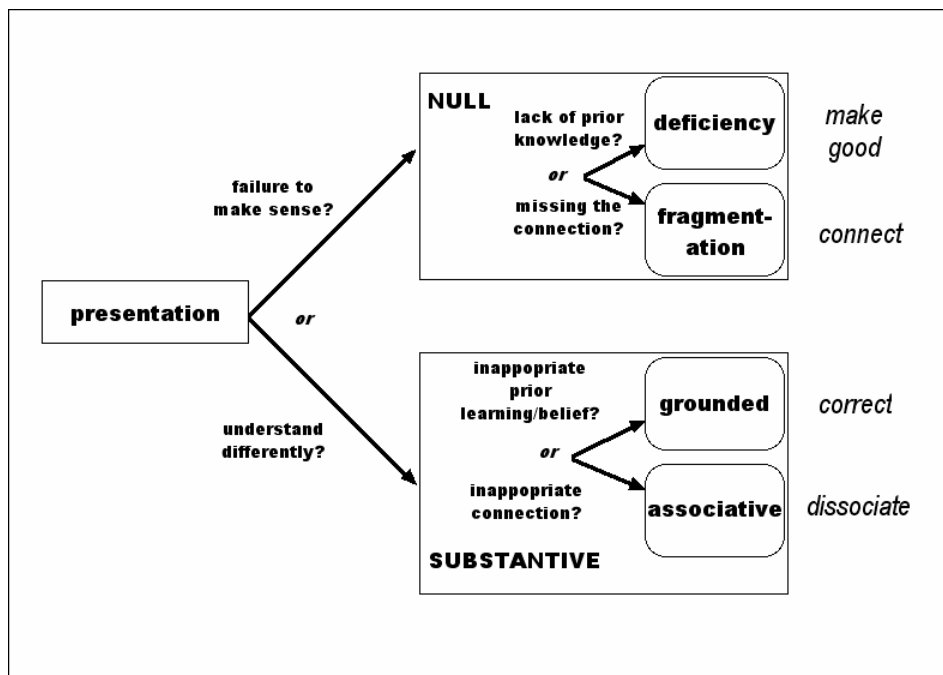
presentation

failure to make sense?

or

understand differently?

NULL

lack of prior knowledge?

or

missing the connection?

deficiency

fragmentation

make good

connect

inappropriate prior learning/belief?

or

inappropriate connection?

SUBSTANTIVE

grounded

associative

correct

dissociate